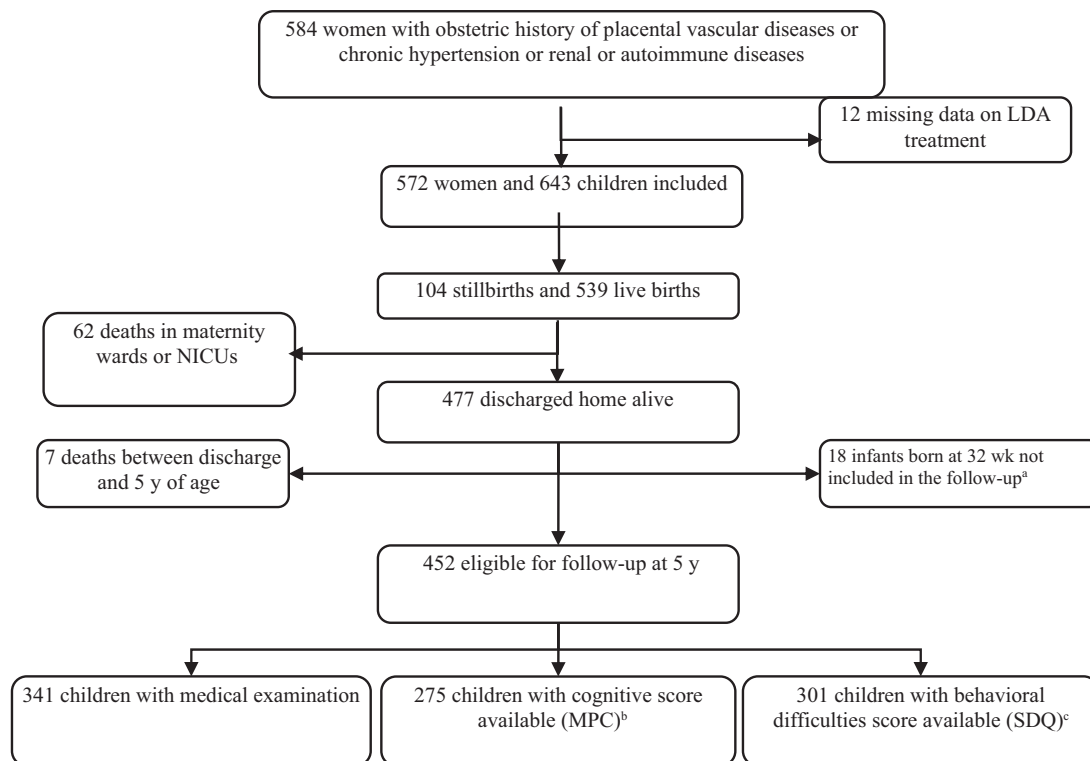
584 women with obstetric history of placental vascular diseases or chronic hypertension or renal or autoimmune diseases

12 missing data on LDA treatment

572 women and 643 children included

104 stillbirths and 539 live births

62 deaths in maternity wards or NICUs

477 discharged home alive

7 deaths between discharge and 5 y of age

18 infants born at 32 wk not included in the follow-up$^{a}$

452 eligible for follow-up at 5 y

341 children with medical examination

275 children with cognitive score available (MPC)$^{b}$

301 children with behavioral difficulties score available (SDQ)$^{c}$